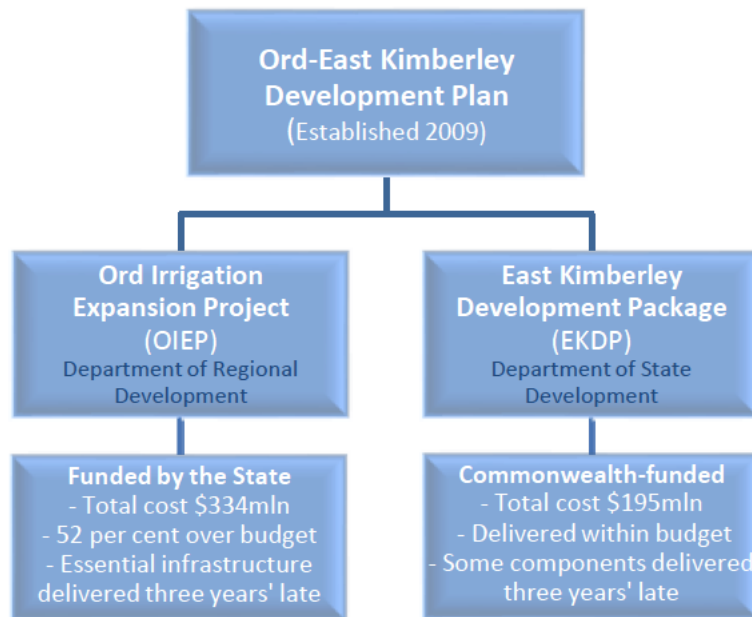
Ord-East Kimberley Development Plan
(Established 2009)

Ord Irrigation Expansion Project
(OIEP)
Department of Regional Development

Funded by the State
- Total cost $334mln
- 52 per cent over budget
- Essential infrastructure delivered three years' late

East Kimberley Development Package
(EKDP)
Department of State Development

Commonwealth-funded
- Total cost $195mln
- Delivered within budget
- Some components delivered three years' late